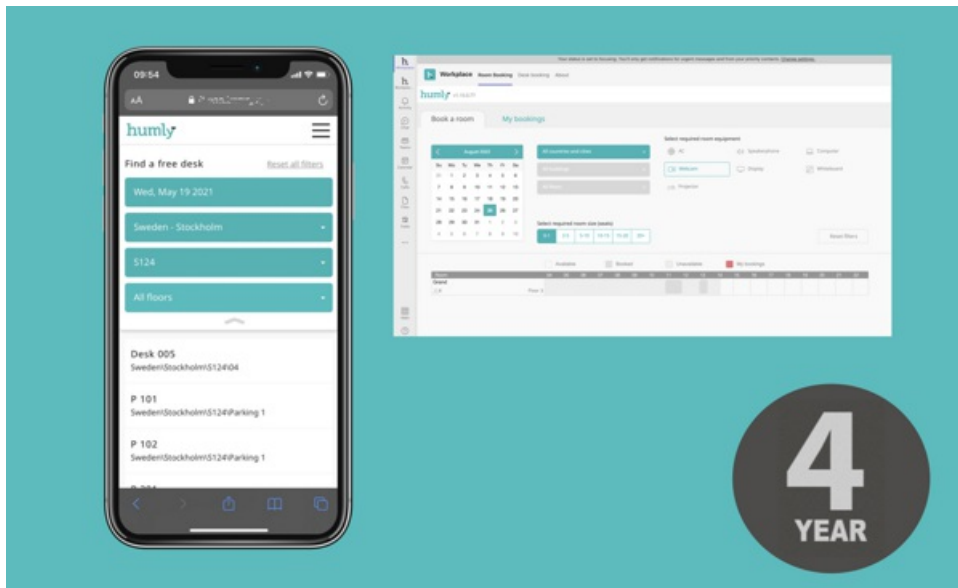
09:54

AA

humly

Find a free desk

Reset all filters

Wed, May 19 2021

Sweden - Stockholm

S124

All floors

Desk 005
Sweden\Stockholm\S124\04

P 101
Sweden\Stockholm\S124\Parking 1

P 102
Sweden\Stockholm\S124\Parking 1

Workplace Room booking Desk booking About

humly

Book a room

My bookings

August 2021

Su Mo Tu We Th Fr Sa

All countries and cities

Select required room equipment

Webcam

Speakerphone

Computer

Display

Whiteboard

Projector

Select required room size (seats)

Reset filters

Available

Booked

Unavailable

My bookings

Room

Grand

4

YEAR